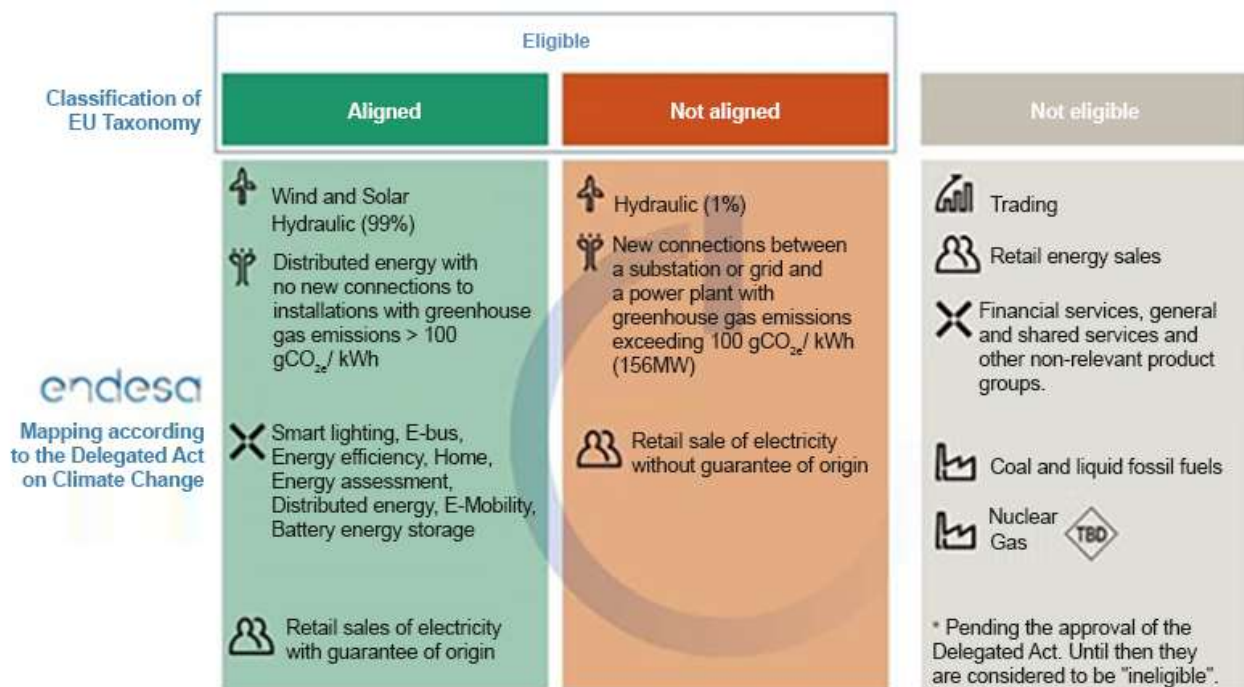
Eligible

Classification of EU Taxonomy

Aligned

Not aligned

Not eligible

Wind and Solar
Hydraulic (99%)

Distributed energy with no new connections to installations with greenhouse gas emissions > 100 $gCO_{2e}$/ kWh

Smart lighting, E-bus, Energy efficiency, Home, Energy assessment, Distributed energy, E-Mobility, Battery energy storage

Retail sales of electricity with guarantee of origin

Hydraulic (1%)

New connections between a substation or grid and a power plant with greenhouse gas emissions exceeding 100 $gCO_{2e}$/ kWh (156MW)

Retail sale of electricity without guarantee of origin

Trading

Retail energy sales

Financial services, general and shared services and other non-relevant product groups.

Coal and liquid fossil fuels

Nuclear
Gas

TBD

* Pending the approval of the Delegated Act. Until then they are considered to be "ineligible".

endesa

Mapping according to the Delegated Act on Climate Change